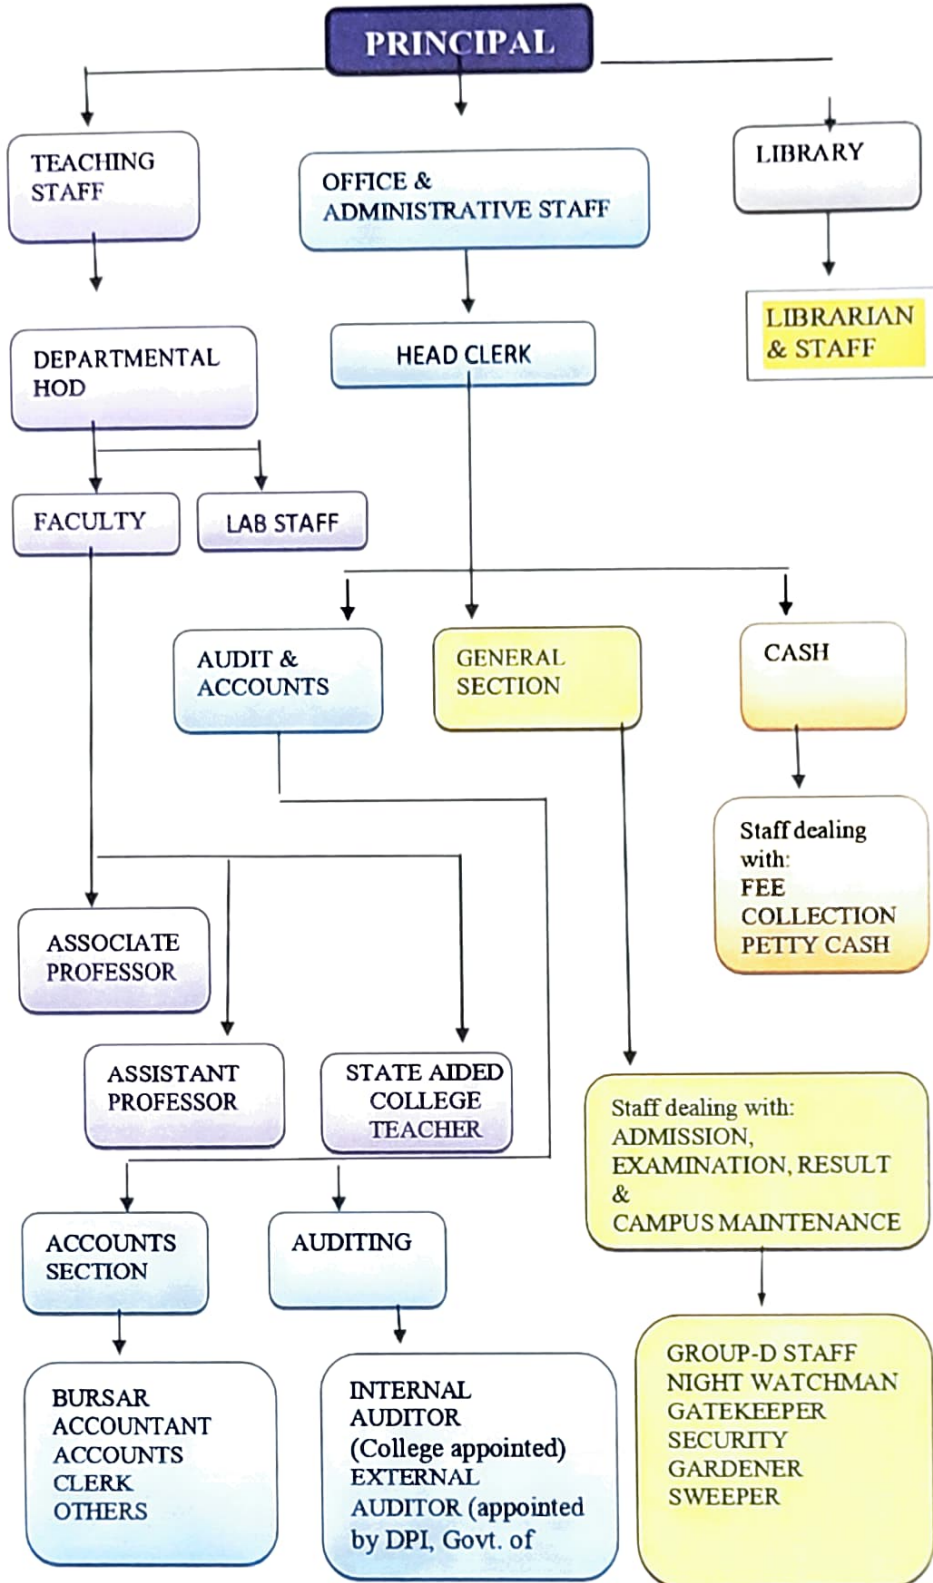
PRINCIPAL

TEACHING STAFF

OFFICE & ADMINISTRATIVE STAFF

LIBRARY

LIBRARIAN & STAFF

DEPARTMENTAL HOD

HEAD CLERK

FACULTY

LAB STAFF

AUDIT & ACCOUNTS

GENERAL SECTION

CASH

Staff dealing with: FEE COLLECTION PETTY CASH

ASSOCIATE PROFESSOR

ASSISTANT PROFESSOR

STATE AIDED COLLEGE TEACHER

Staff dealing with: ADMISSION, EXAMINATION, RESULT & CAMPUS MAINTENANCE

ACCOUNTS SECTION

AUDITING

BURSAR ACCOUNTANT ACCOUNTS CLERK OTHERS

INTERNAL AUDITOR (College appointed) EXTERNAL AUDITOR (appointed by DPI, Govt. of

GROUP-D STAFF NIGHT WATCHMAN GATEKEEPER SECURITY GARDENER SWEEPER